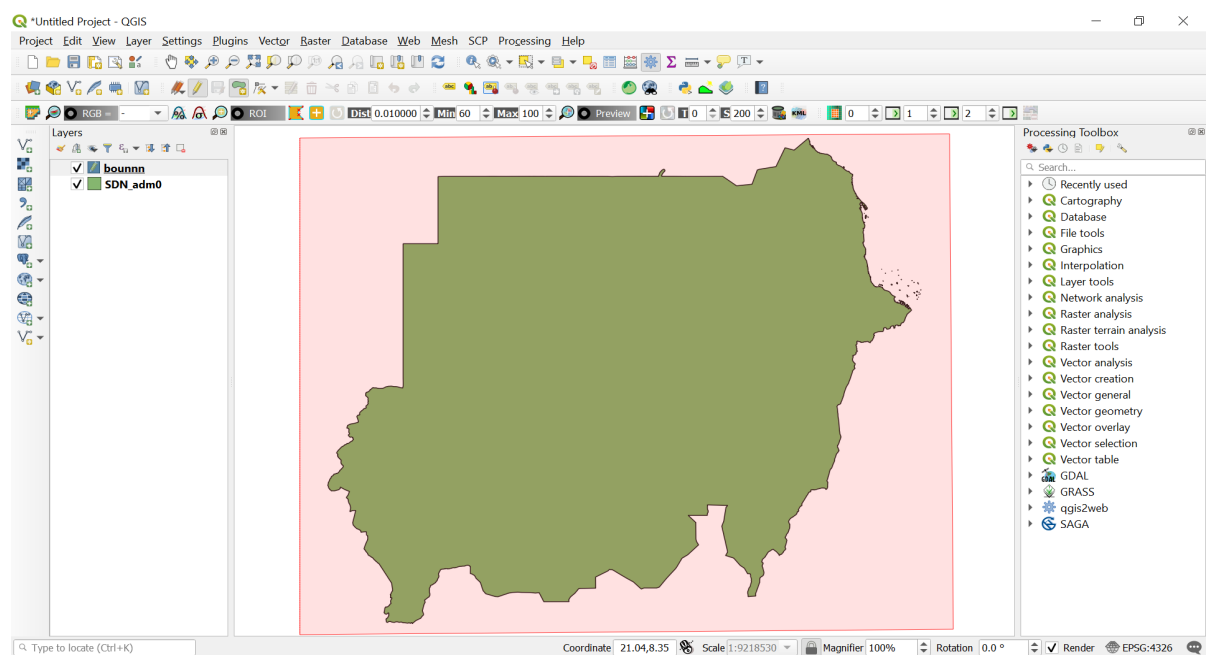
*Untitled Project - QGIS

Project Edit View Layer Settings Plugins Vector Raster Database Web Mesh SCP Processing Help

RGB = - ROI Dist 0.010000 Min 60 Max 100 Preview T 0 S 200 KML 0 1 2

Layers

bounnn
SDN_adm0

Processing Toolbox

Search...

Recently used
Cartography
Database
File tools
Graphics
Interpolation
Layer tools
Network analysis
Raster analysis
Raster terrain analysis
Raster tools
Vector analysis
Vector creation
Vector general
Vector geometry
Vector overlay
Vector selection
Vector table
GDAL
GRASS
qgis2web
SAGA

Type to locate (Ctrl+K)

Coordinate 21.04,8.35 Scale 1:9218530 Magnifier 100% Rotation 0.0 ° Render EPSG:4326